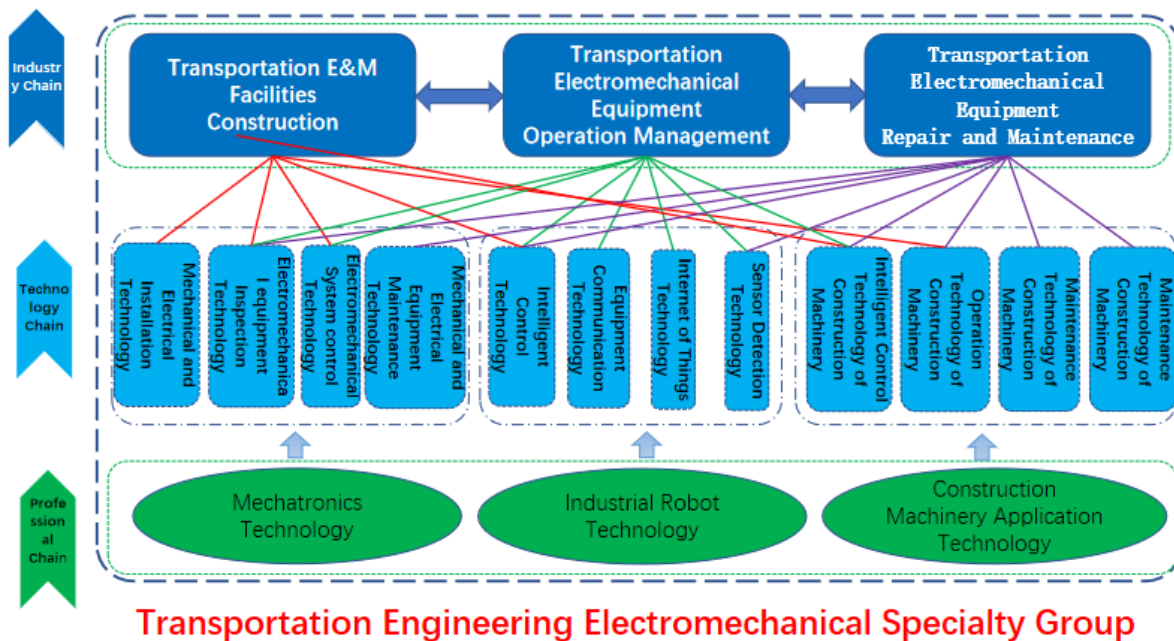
Industry Chain

Transportation E&M Facilities Construction

Transportation Electromechanical Equipment Operation Management

Transportation Electromechanical Equipment Repair and Maintenance

Technology Chain

Mechanical and Electrical Installation Technology

Electromechanical Equipment Inspection Technology

Electromechanical System control Technology

Mechanical and Electrical Equipment Maintenance Technology

Intelligent Control Technology

Equipment Communication Technology

Internet of Things Technology

Sensor Detection Technology

Intelligent Control Technology of Construction Machinery

Operation Technology of Construction Machinery

Maintenance Technology of Construction Machinery

Maintenance Technology of Construction Machinery

Professional Chain

Mechatronics Technology

Industrial Robot Technology

Construction Machinery Application Technology

Transportation Engineering Electromechanical Specialty Group